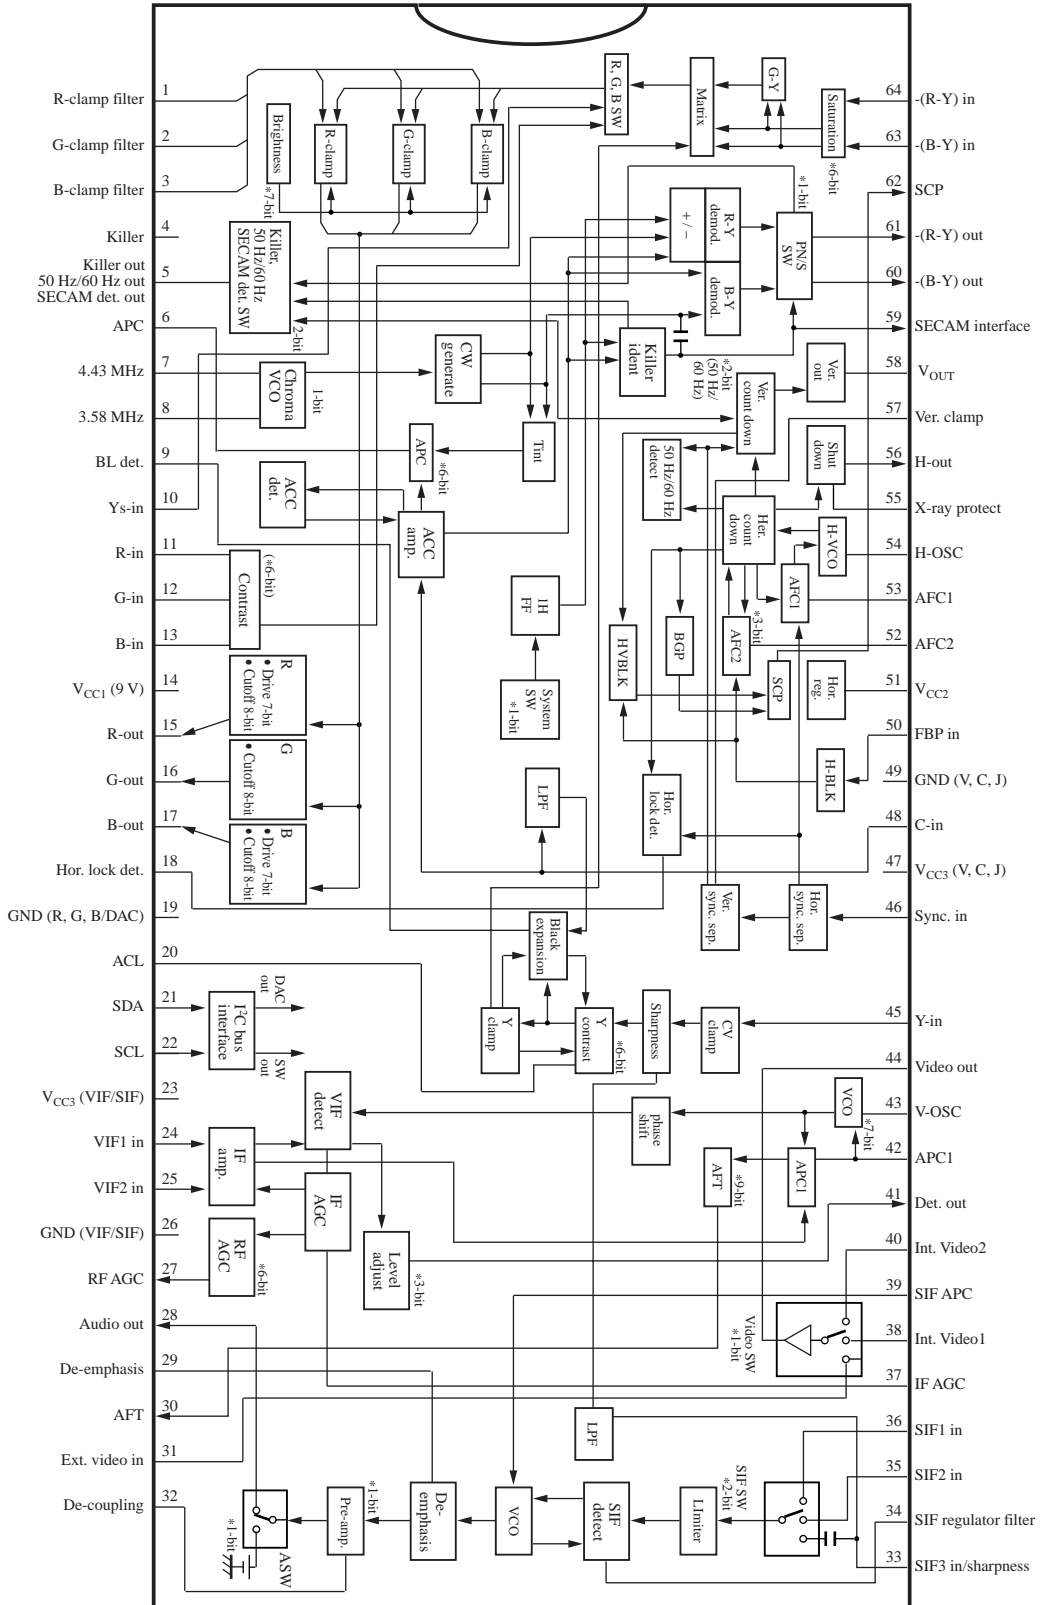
R-clamp filter 1
G-clamp filter 2
B-clamp filter 3
Killer 4
Killer out 50 Hz/60 Hz out SECAM det. out 5
APC 6
4.43 MHz 7
3.58 MHz 8
BL det. 9
Ys-in 10
R-in 11
G-in 12
B-in 13
$V_{CC1}$ (9 V) 14
R-out 15
G-out 16
B-out 17
Hor. lock det. 18
GND (R, G, B/DAC) 19
ACL 20
SDA 21
SCL 22
$V_{CC3}$ (VIF/SIF) 23
VIF1 in 24
VIF2 in 25
GND (VIF/SIF) 26
RF AGC 27
Audio out 28
De-emphasis 29
AFT 30
Ext. video in 31
De-coupling 32

64 -(R-Y) in
63 -(B-Y) in
62 SCP
61 -(R-Y) out
60 -(B-Y) out
59 SECAM interface
58 $V_{OUT}$
57 Ver. clamp
56 H-out
55 X-ray protect
54 H-OSC
53 AFC1
52 AFC2
51 $V_{CC2}$
50 FBP in
49 GND (V, C, J)
48 C-in
47 $V_{CC3}$ (V, C, J)
46 Sync. in
45 Y-in
44 Video out
43 V-OSC
42 APC1
41 Det. out
40 Int. Video2
39 SIF APC
38 Int. Video1
37 IF AGC
36 SIF1 in
35 SIF2 in
34 SIF regulator filter
33 SIF3 in/sharpness

R, G, B SW
Matrix
G-Y
Saturation *6-bit
Brighness *7-bit
R-clamp
G-clamp
B-clamp
Killer, 50 Hz/60 Hz SECAM det. SW *2-bit
+/−
R-Y demod.
B-Y demod.
PN/S SW *1-bit
Killer ident
*2-bit (50 Hz/ 60 Hz)
CW generate
Chroma VCO 1-bit
Tint
APC *6-bit
Ver. count down
Ver. out
Shut down
50 Hz/60 Hz detect
ACC det.
ACC amp.
Hor. count down
H-VCO
AFC1
Contrast (*6-bit)
1H FF
BGP
AFC2 *3-bit
HVBLK
System SW *1-bit
SCP
Hor. reg.
R • Drive 7-bit • Cutoff 8-bit
G • Cutoff 8-bit
B • Drive 7-bit • Cutoff 8-bit
LPF
Hor. lock det.
H-BLK
Ver. sync. sep.
Hor. sync. sep.
Black expansion
DAC out
$I^2C$ bus interface
SW out
Y clamp
Y contrast *6-bit
Sharpness
CV clamp
VIF detect
phase shift
VCO *7-bit
IF amp.
IF AGC
AFT *9-bit
APC1
RF AGC *6-bit
Level adjust *3-bit
Video SW *1-bit
LPF
*1-bit
ASW
Pre-amp. *1-bit
De-emphasis
VCO
SIF detect
Limiter
SIF SW *2-bit